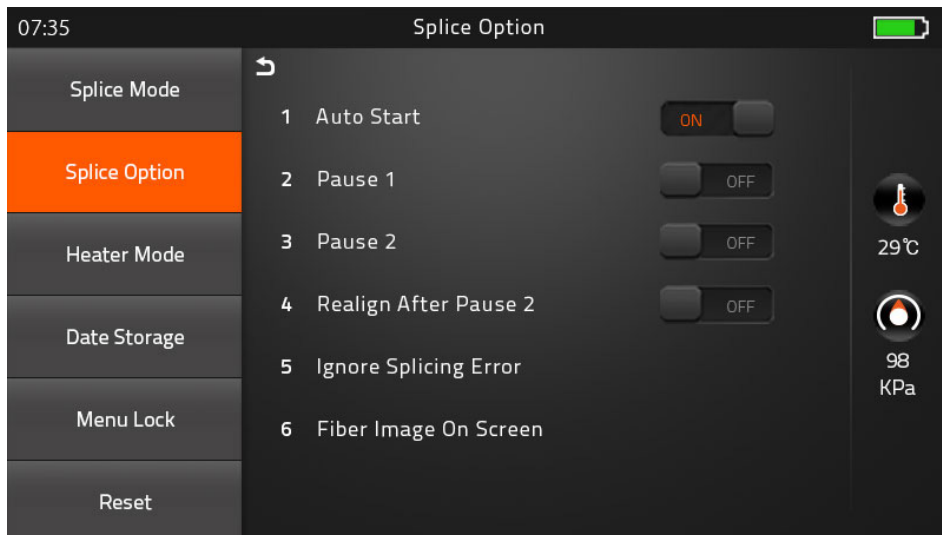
07:35

Splice Option

Splice Mode

Splice Option

Heater Mode

Date Storage

Menu Lock

Reset

1 Auto Start ON

2 Pause 1 OFF

3 Pause 2 OFF

4 Realign After Pause 2 OFF

5 Ignore Splicing Error

6 Fiber Image On Screen

29℃

98 KPa